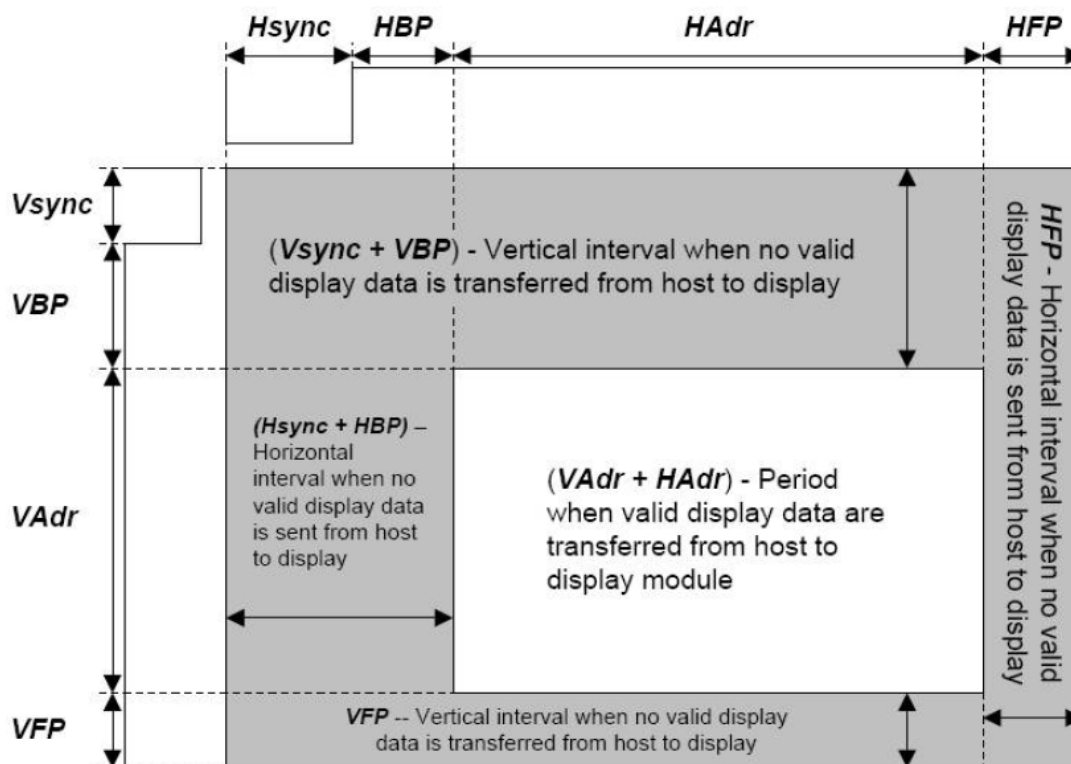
Hsync HBP HAdr HFP

Vsync

VBP

VAdr

VFP

(Vsync + VBP) - Vertical interval when no valid display data is transferred from host to display

HFP - Horizontal interval when no valid display data is sent from host to display

(Hsync + HBP) – Horizontal interval when no valid display data is sent from host to display

(VAdr + HAdr) - Period when valid display data are transferred from host to display module

VFP -- Vertical interval when no valid display data is transferred from host to display